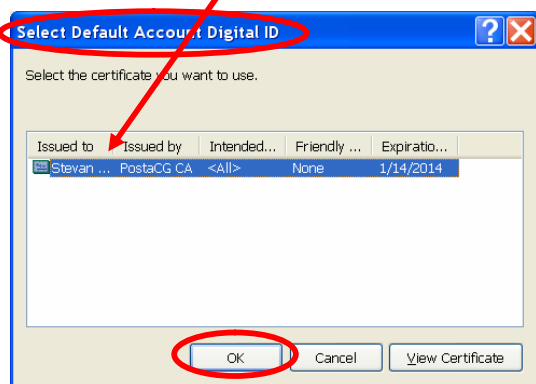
Select Default Account Digital ID

Select the certificate you want to use.

| Issued to | Issued by | Intended... | Friendly ... | Expiratio... |
|---|---|---|---|---|
| Stevan ... | PostaCG CA | <All> | None | 1/14/2014 |

OK Cancel View Certificate